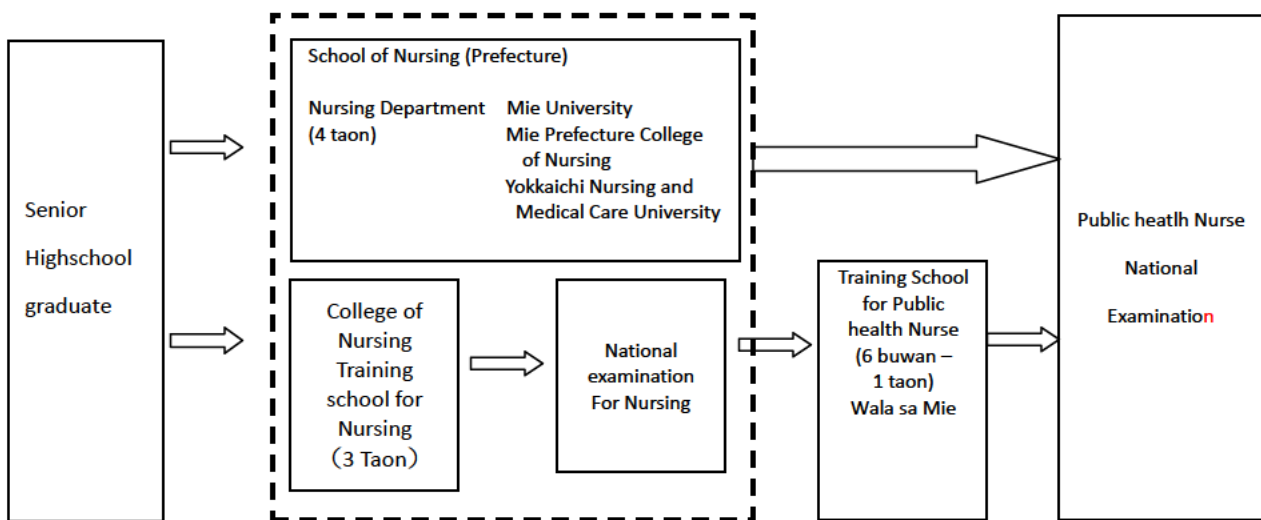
Senior Highschool graduate

School of Nursing (Prefecture)

Nursing Department (4 taon)

Mie University
Mie Prefecture College of Nursing
Yokkaichi Nursing and Medical Care University

College of Nursing Training school for Nursing （3 Taon）

National examination For Nursing

Training School for Public health Nurse (6 buwan – 1 taon) Wala sa Mie

Public heatlh Nurse National Examination